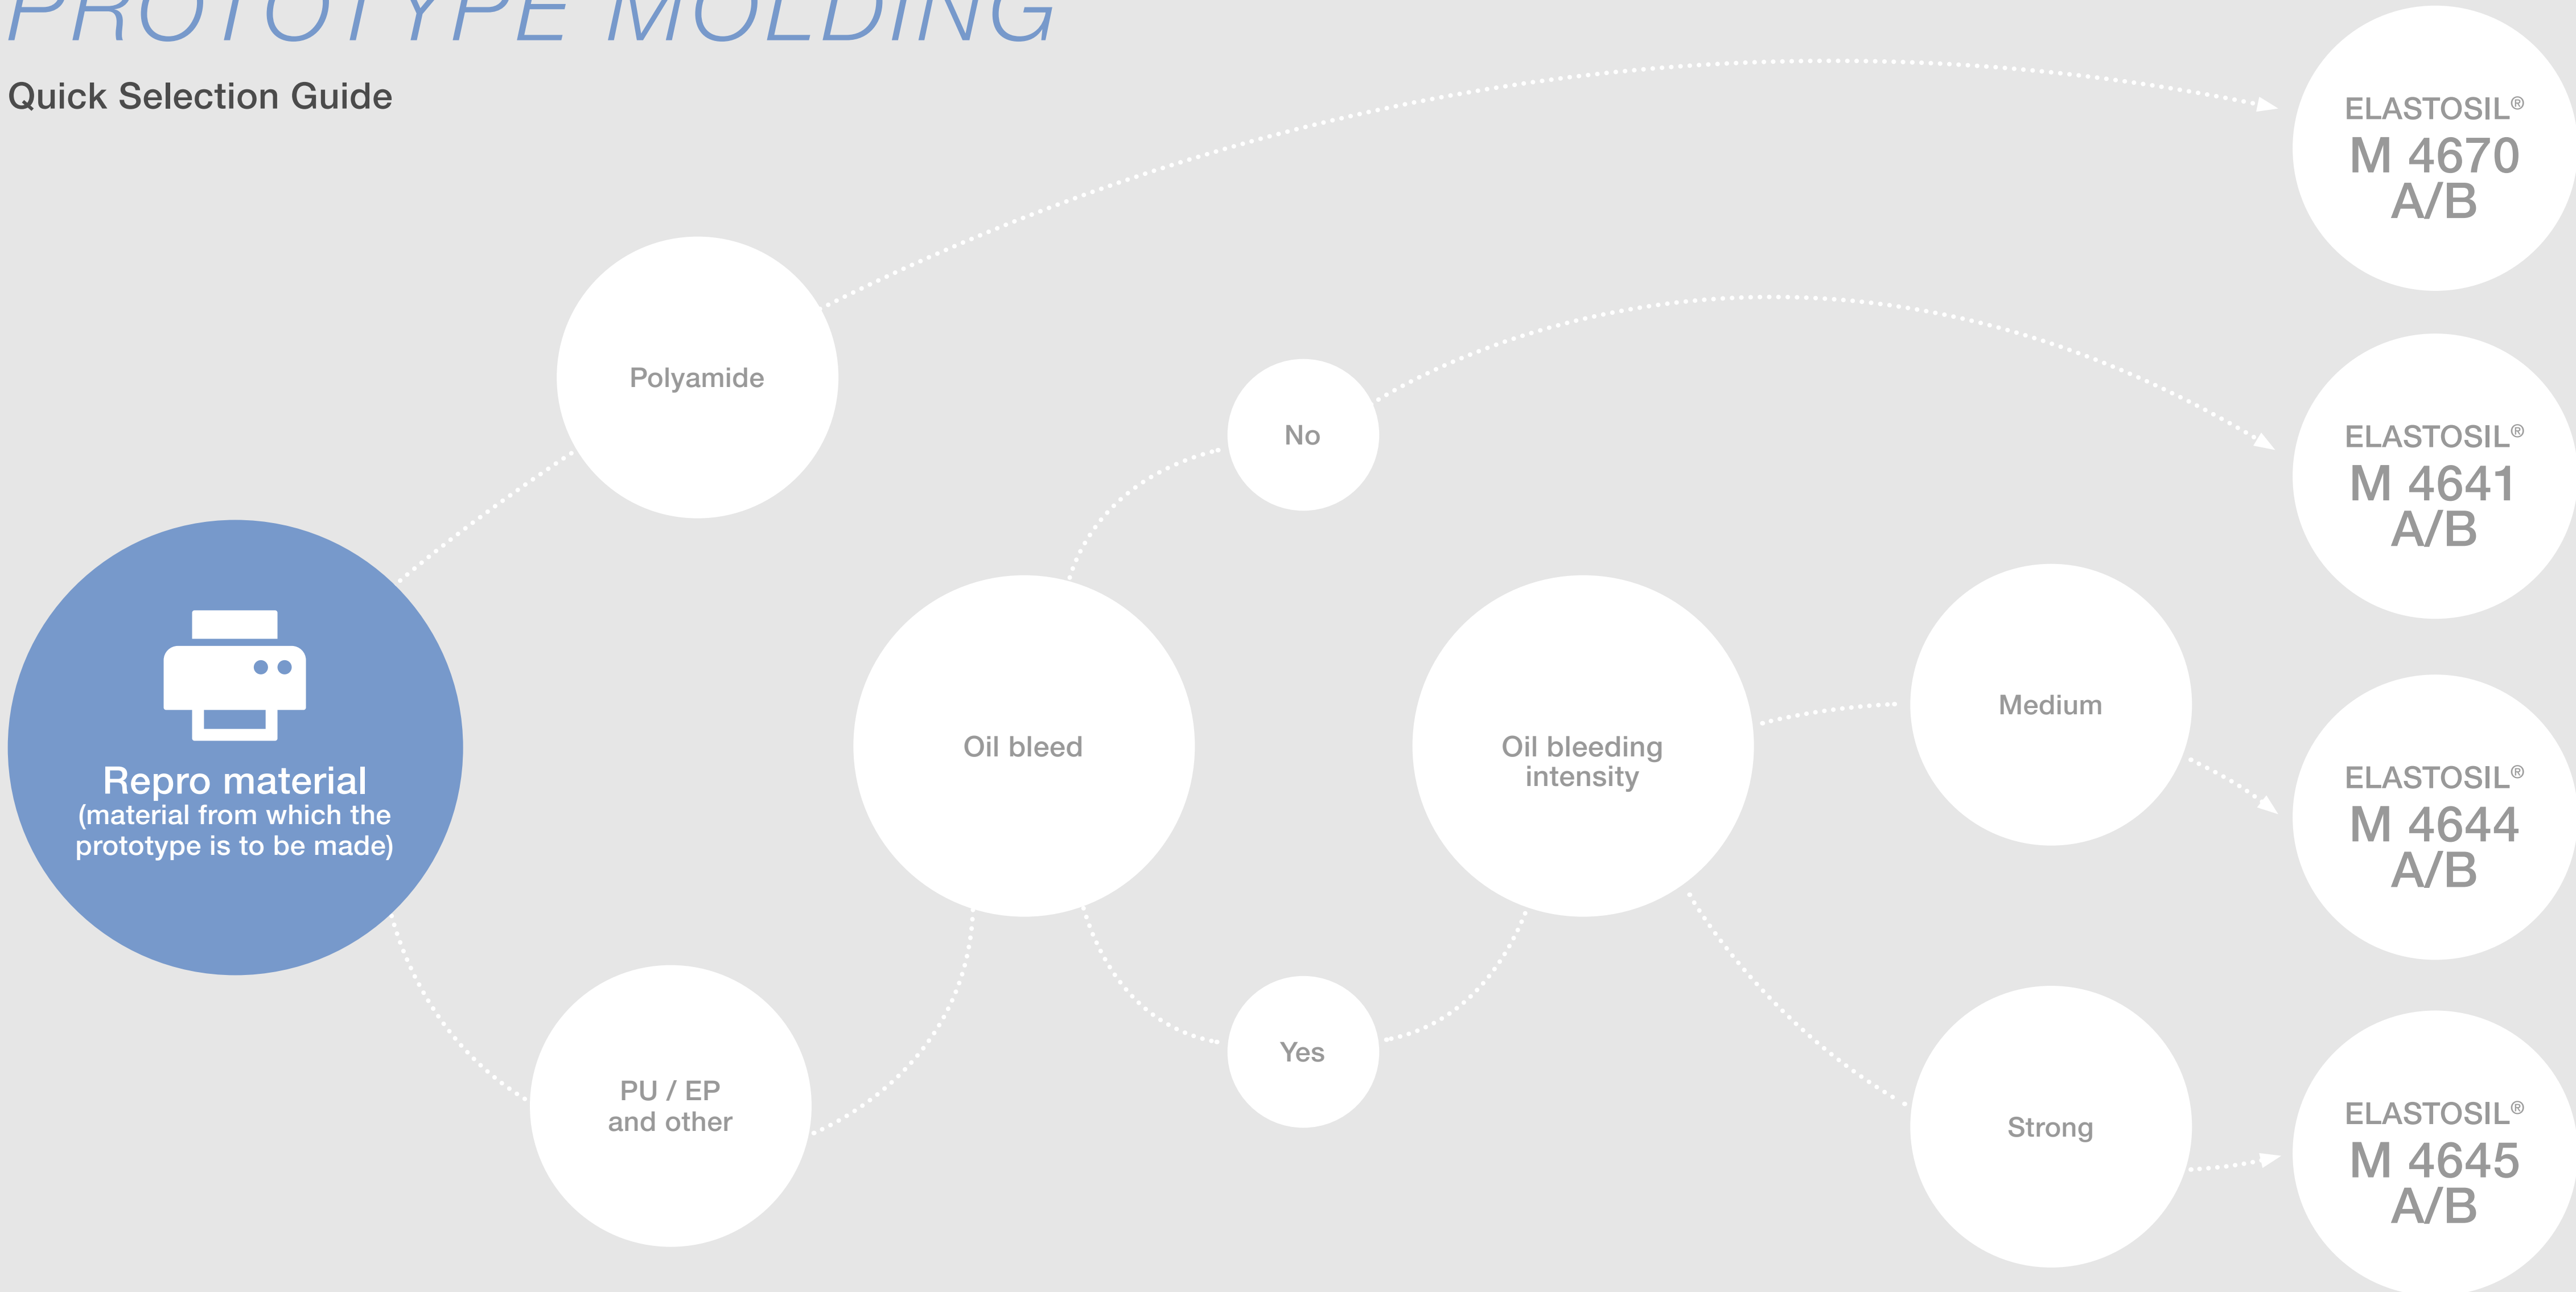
PROTOTYPE MOLDING

Quick Selection Guide

Repro material
(material from which the prototype is to be made)

Polyamide

PU / EP
and other

Oil bleed

No

Yes

Oil bleeding intensity

Medium

Strong

ELASTOSIL®
M 4670
A/B

ELASTOSIL®
M 4641
A/B

ELASTOSIL®
M 4644
A/B

ELASTOSIL®
M 4645
A/B